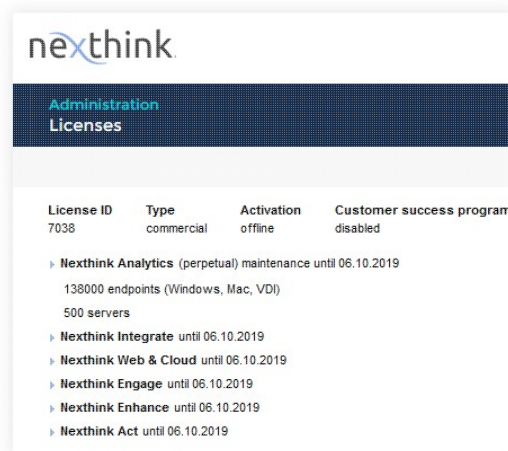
nexthink

Administration
Licenses

| License ID | Type | Activation | Customer success program |
|---|---|---|---|
| 7038 | commercial | offline | disabled |

Nexthink Analytics (perpetual) maintenance until 06.10.2019

138000 endpoints (Windows, Mac, VDI)

500 servers

Nexthink Integrate until 06.10.2019

Nexthink Web & Cloud until 06.10.2019

Nexthink Engage until 06.10.2019

Nexthink Enhance until 06.10.2019

Nexthink Act until 06.10.2019